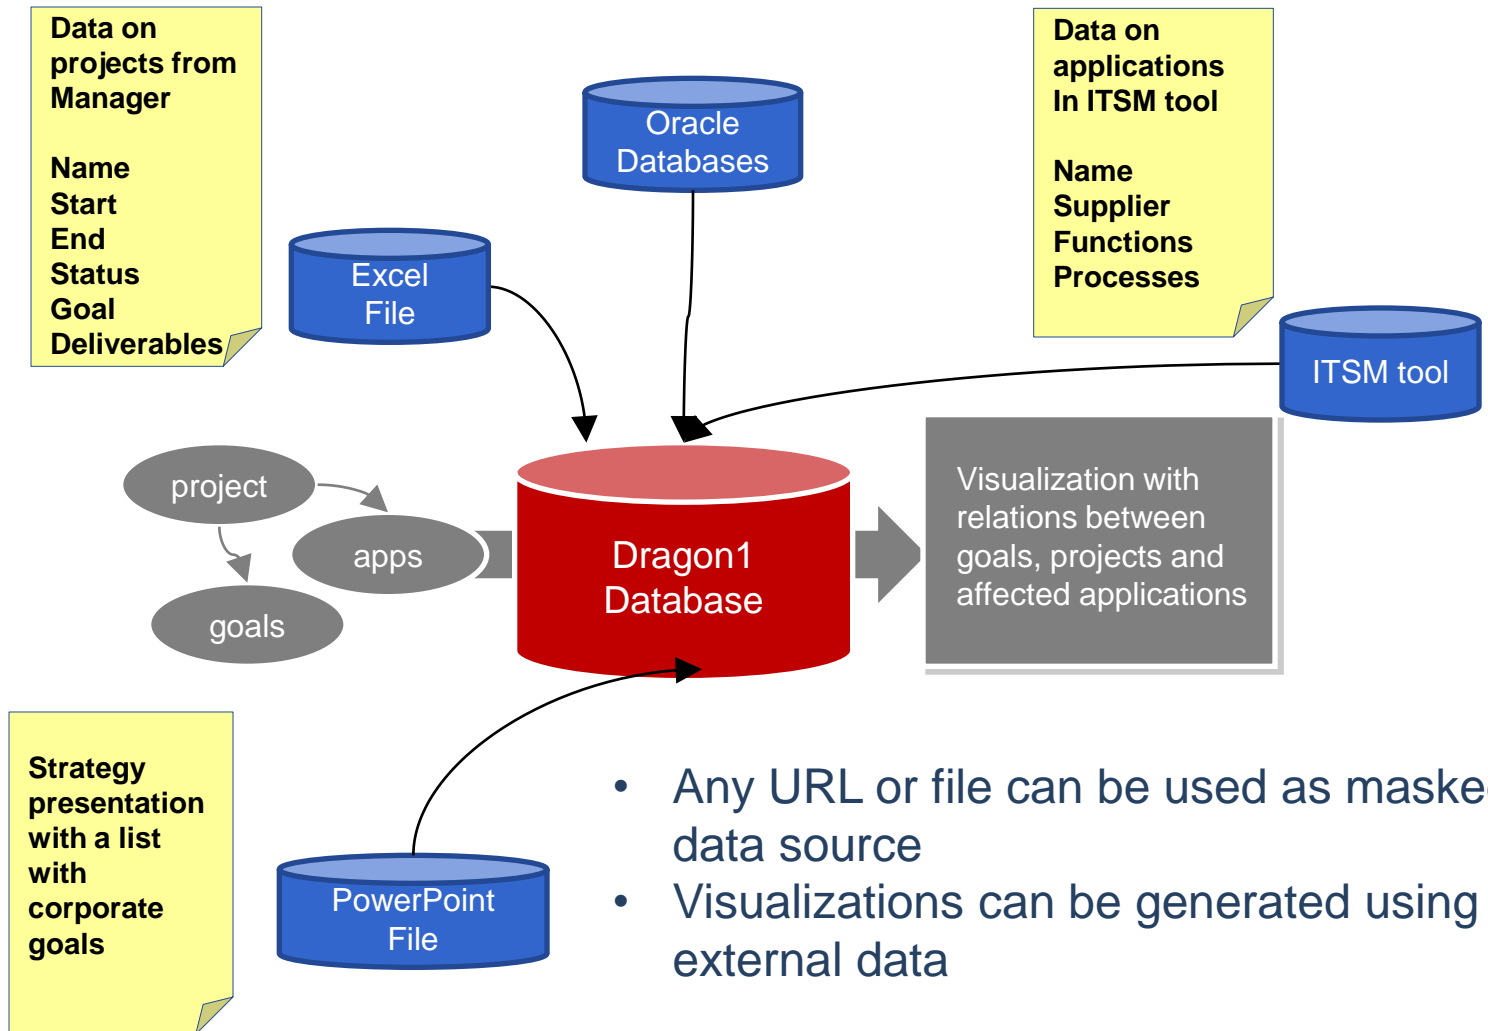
Data on projects from Manager

Name
Start
End
Status
Goal
Deliverables

Oracle Databases

Data on applications In ITSM tool

Name
Supplier
Functions
Processes

Excel File

ITSM tool

project

apps

goals

Dragon1 Database

Visualization with relations between goals, projects and affected applications

Strategy presentation with a list with corporate goals

PowerPoint File

• Any URL or file can be used as maske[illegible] data source
• Visualizations can be generated using external data